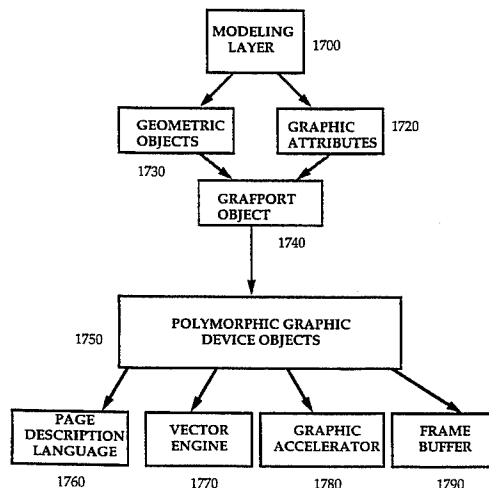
MODELING LAYER
1700

GEOMETRIC OBJECTS
1730

GRAPHIC ATTRIBUTES
1720

GRAFPORT OBJECT
1740

1750
POLYMORPHIC GRAPHIC DEVICE OBJECTS

PAGE DESCRIPTION LANGUAGE
1760

VECTOR ENGINE
1770

GRAPHIC ACCELERATOR
1780

FRAME BUFFER
1790